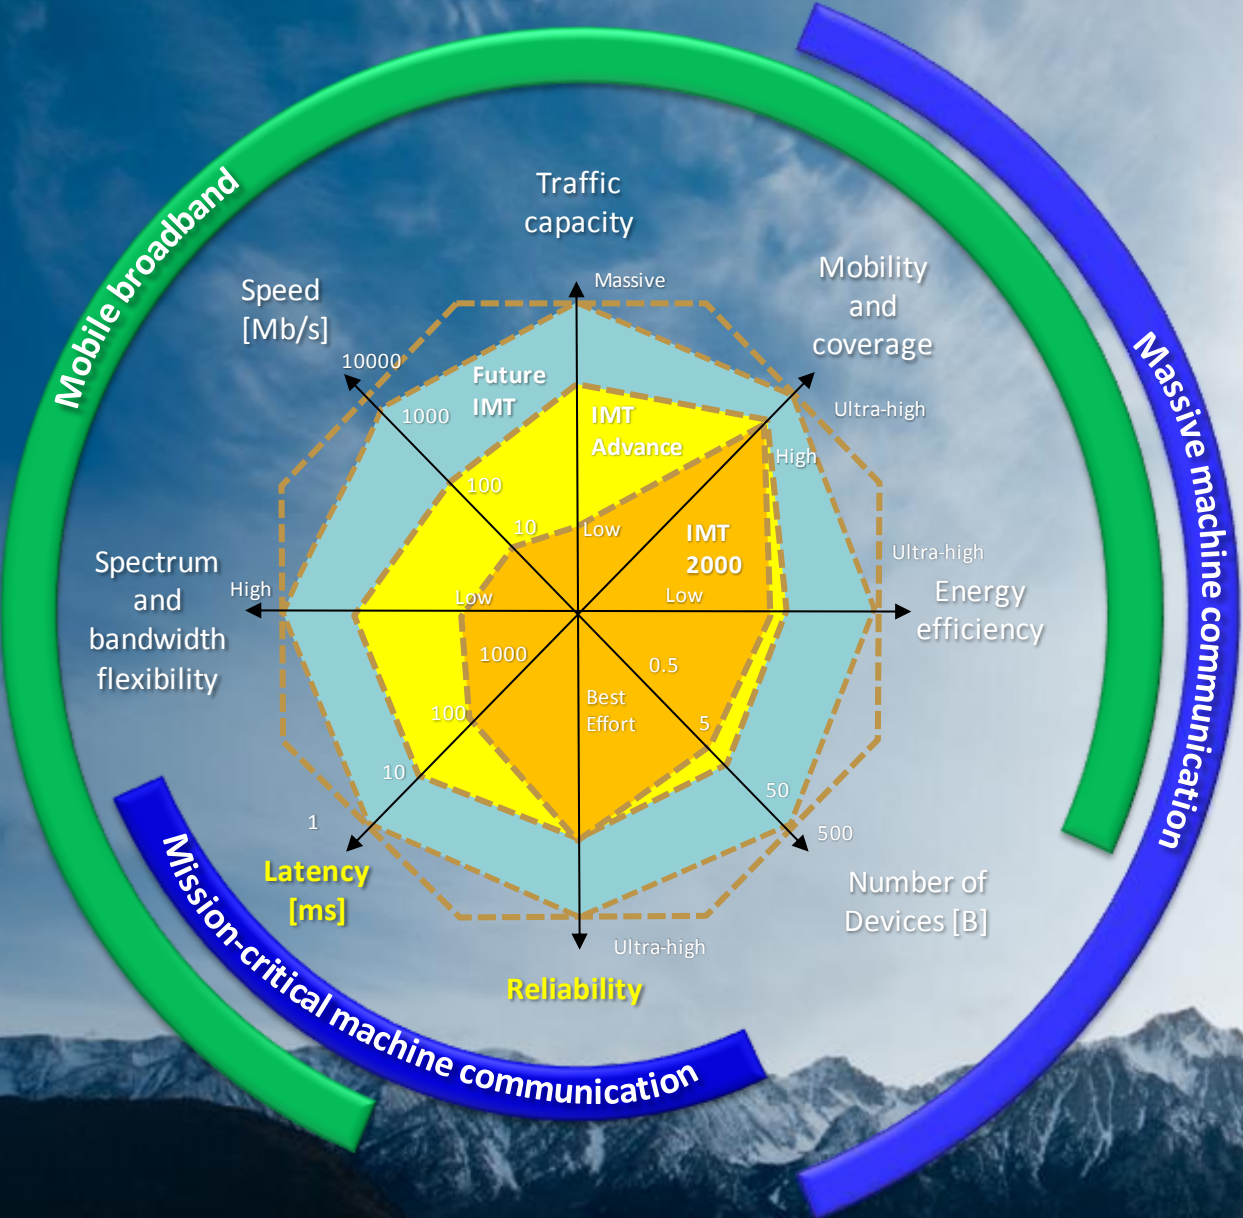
Mobile broadband

Massive machine communication

Mission-critical machine communication

Traffic capacity

Massive

Mobility and coverage

Ultra-high

High

Speed [Mb/s]

10000

1000

100

10

Future IMT

IMT Advance

IMT 2000

Low

Ultra-high

Energy efficiency

Low

Spectrum and bandwidth flexibility

High

Low

1000

100

10

1

0.5

5

50

500

Best Effort

Latency [ms]

Number of Devices [B]

Ultra-high

Reliability